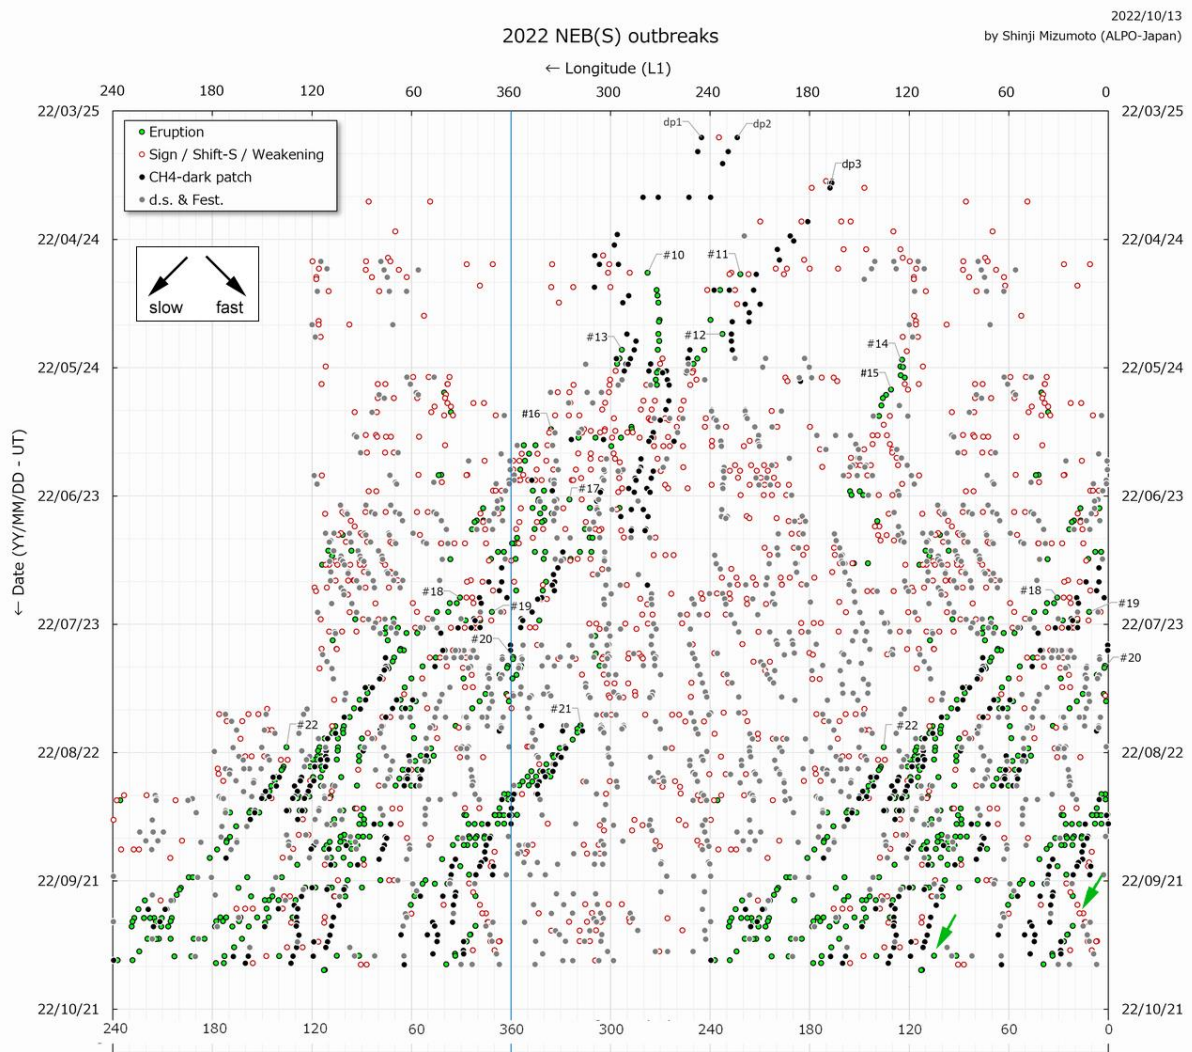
2022/10/13
by Shinji Mizumoto (ALPO-Japan)

2022 NEB(S) outbreaks

← Longitude (L1)

240 180 120 60 360 300 240 180 120 60 0

Eruption
Sign / Shift-S / Weakening
CH4-dark patch
d.s. & Fest.

slow fast

← Date (YY/MM/DD - UT)

22/03/25
22/04/24
22/05/24
22/06/23
22/07/23
22/08/22
22/09/21
22/10/21

22/03/25
22/04/24
22/05/24
22/06/23
22/07/23
22/08/22
22/09/21
22/10/21

dp1 dp2 dp3
#10 #11 #12 #13 #14 #15 #16 #17 #18 #19 #20 #21 #22
#18 #19 #20 #22

240 180 120 60 360 300 240 180 120 60 0